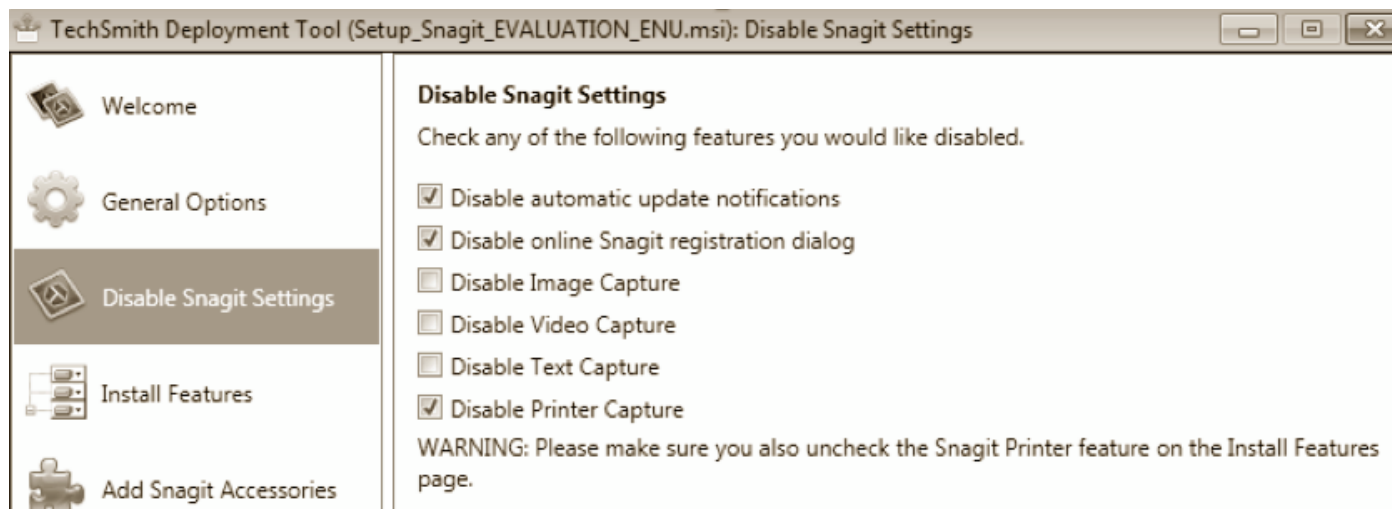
TechSmith Deployment Tool (Setup_Snagit_EVALUATION_ENU.msi): Disable Snagit Settings

Welcome

General Options

Disable Snagit Settings

Install Features

Add Snagit Accessories

Disable Snagit Settings

Check any of the following features you would like disabled.

Disable automatic update notifications

Disable online Snagit registration dialog

Disable Image Capture

Disable Video Capture

Disable Text Capture

Disable Printer Capture

WARNING: Please make sure you also uncheck the Snagit Printer feature on the Install Features page.